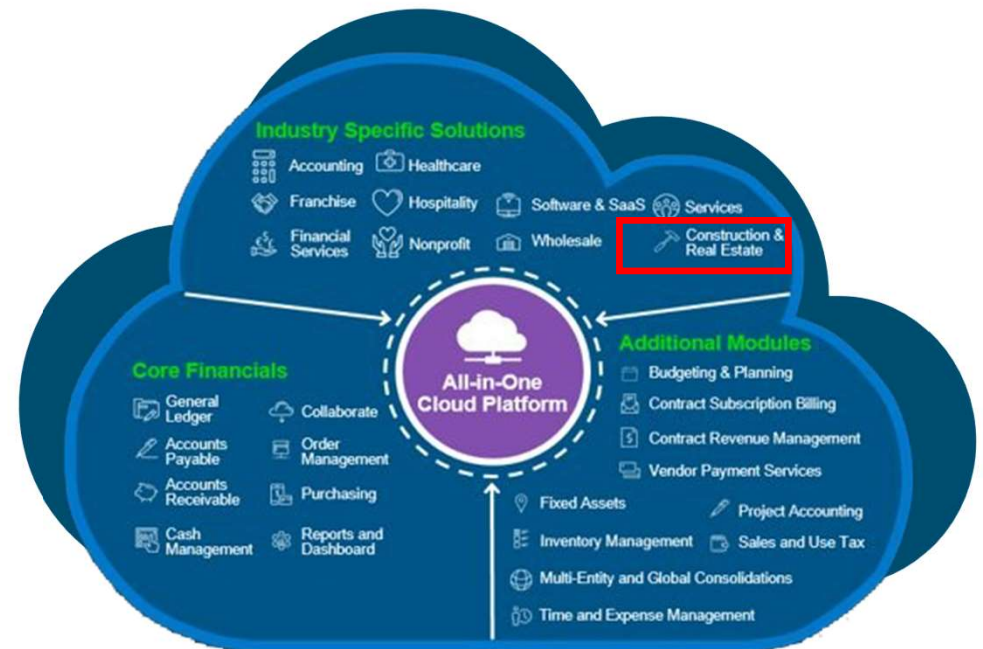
Industry Specific Solutions

Accounting
Healthcare
Franchise
Hospitality
Software & SaaS
Services
Financial Services
Nonprofit
Wholesale
Construction & Real Estate

All-in-One Cloud Platform

Core Financials

General Ledger
Collaborate
Accounts Payable
Order Management
Accounts Receivable
Purchasing
Cash Management
Reports and Dashboard

Additional Modules

Budgeting & Planning
Contract Subscription Billing
Contract Revenue Management
Vendor Payment Services
Fixed Assets
Project Accounting
Inventory Management
Sales and Use Tax
Multi-Entity and Global Consolidations
Time and Expense Management